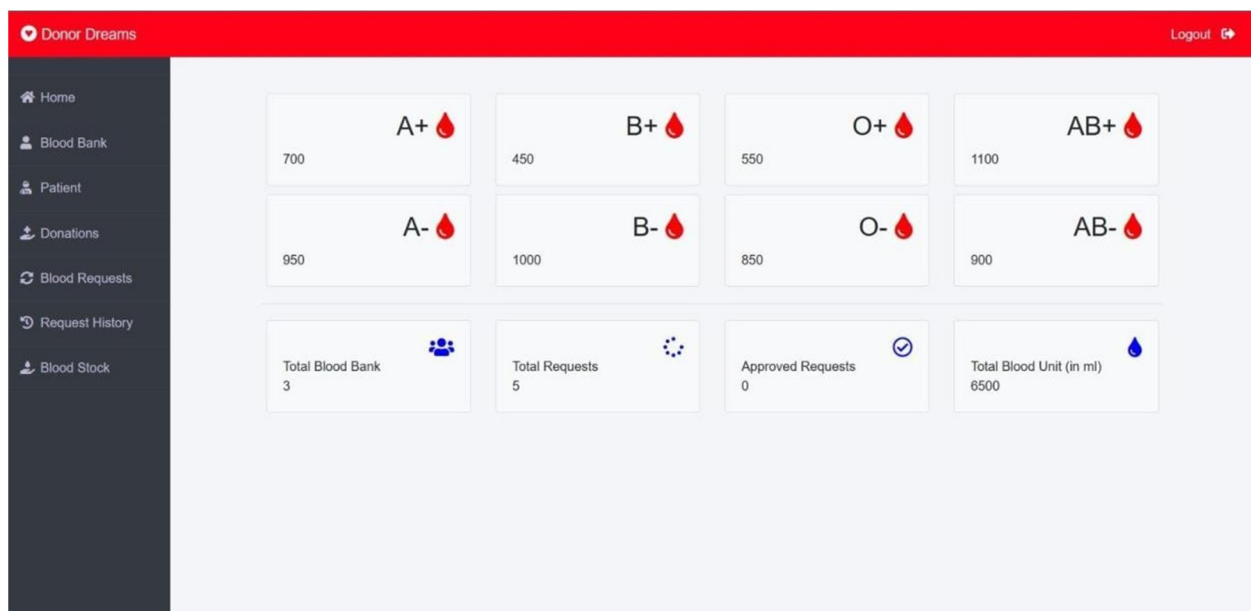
Donor Dreams

Logout

Home

Blood Bank

Patient

Donations

Blood Requests

Request History

Blood Stock

A+
700

B+
450

O+
550

AB+
1100

A-
950

B-
1000

O-
850

AB-
900

Total Blood Bank
3

Total Requests
5

Approved Requests
0

Total Blood Unit (in ml)
6500